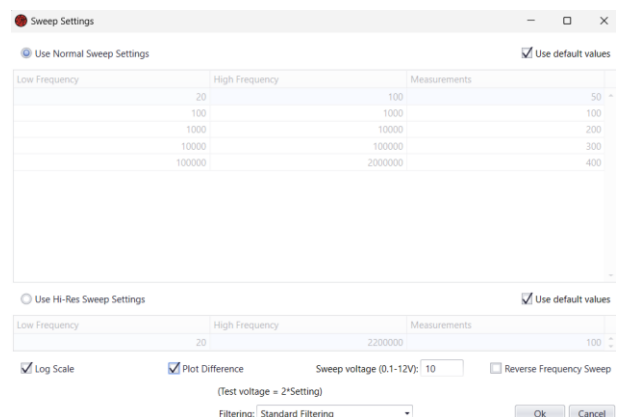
Sweep Settings

Use Normal Sweep Settings

Use default values

| Low Frequency | High Frequency | Measurements |
|---|---|---|
| 20 | 100 | 50 |
| 100 | 1000 | 100 |
| 1000 | 10000 | 200 |
| 10000 | 100000 | 300 |
| 100000 | 2000000 | 400 |

Use Hi-Res Sweep Settings

Use default values

| Low Frequency | High Frequency | Measurements |
|---|---|---|
| 20 | 2200000 | 100 |

Log Scale

Plot Difference

Sweep voltage (0.1-12V): 10

Reverse Frequency Sweep

(Test voltage = 2*Setting)

Filtering: Standard Filtering

Ok

Cancel